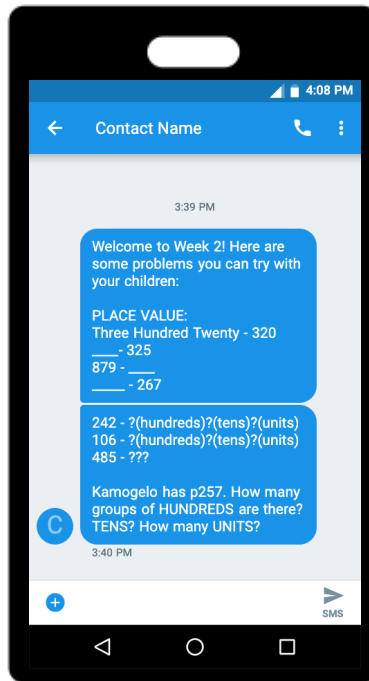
4:08 PM

Contact Name

3:39 PM

Welcome to Week 2! Here are some problems you can try with your children:

PLACE VALUE:
Three Hundred Twenty - 320
____- 325
879 - ____
_____ - 267

242 - ?(hundreds)?(tens)?(units)
106 - ?(hundreds)?(tens)?(units)
485 - ???

Kamogelo has p257. How many groups of HUNDREDS are there? TENS? How many UNITS?

C

3:40 PM

SMS